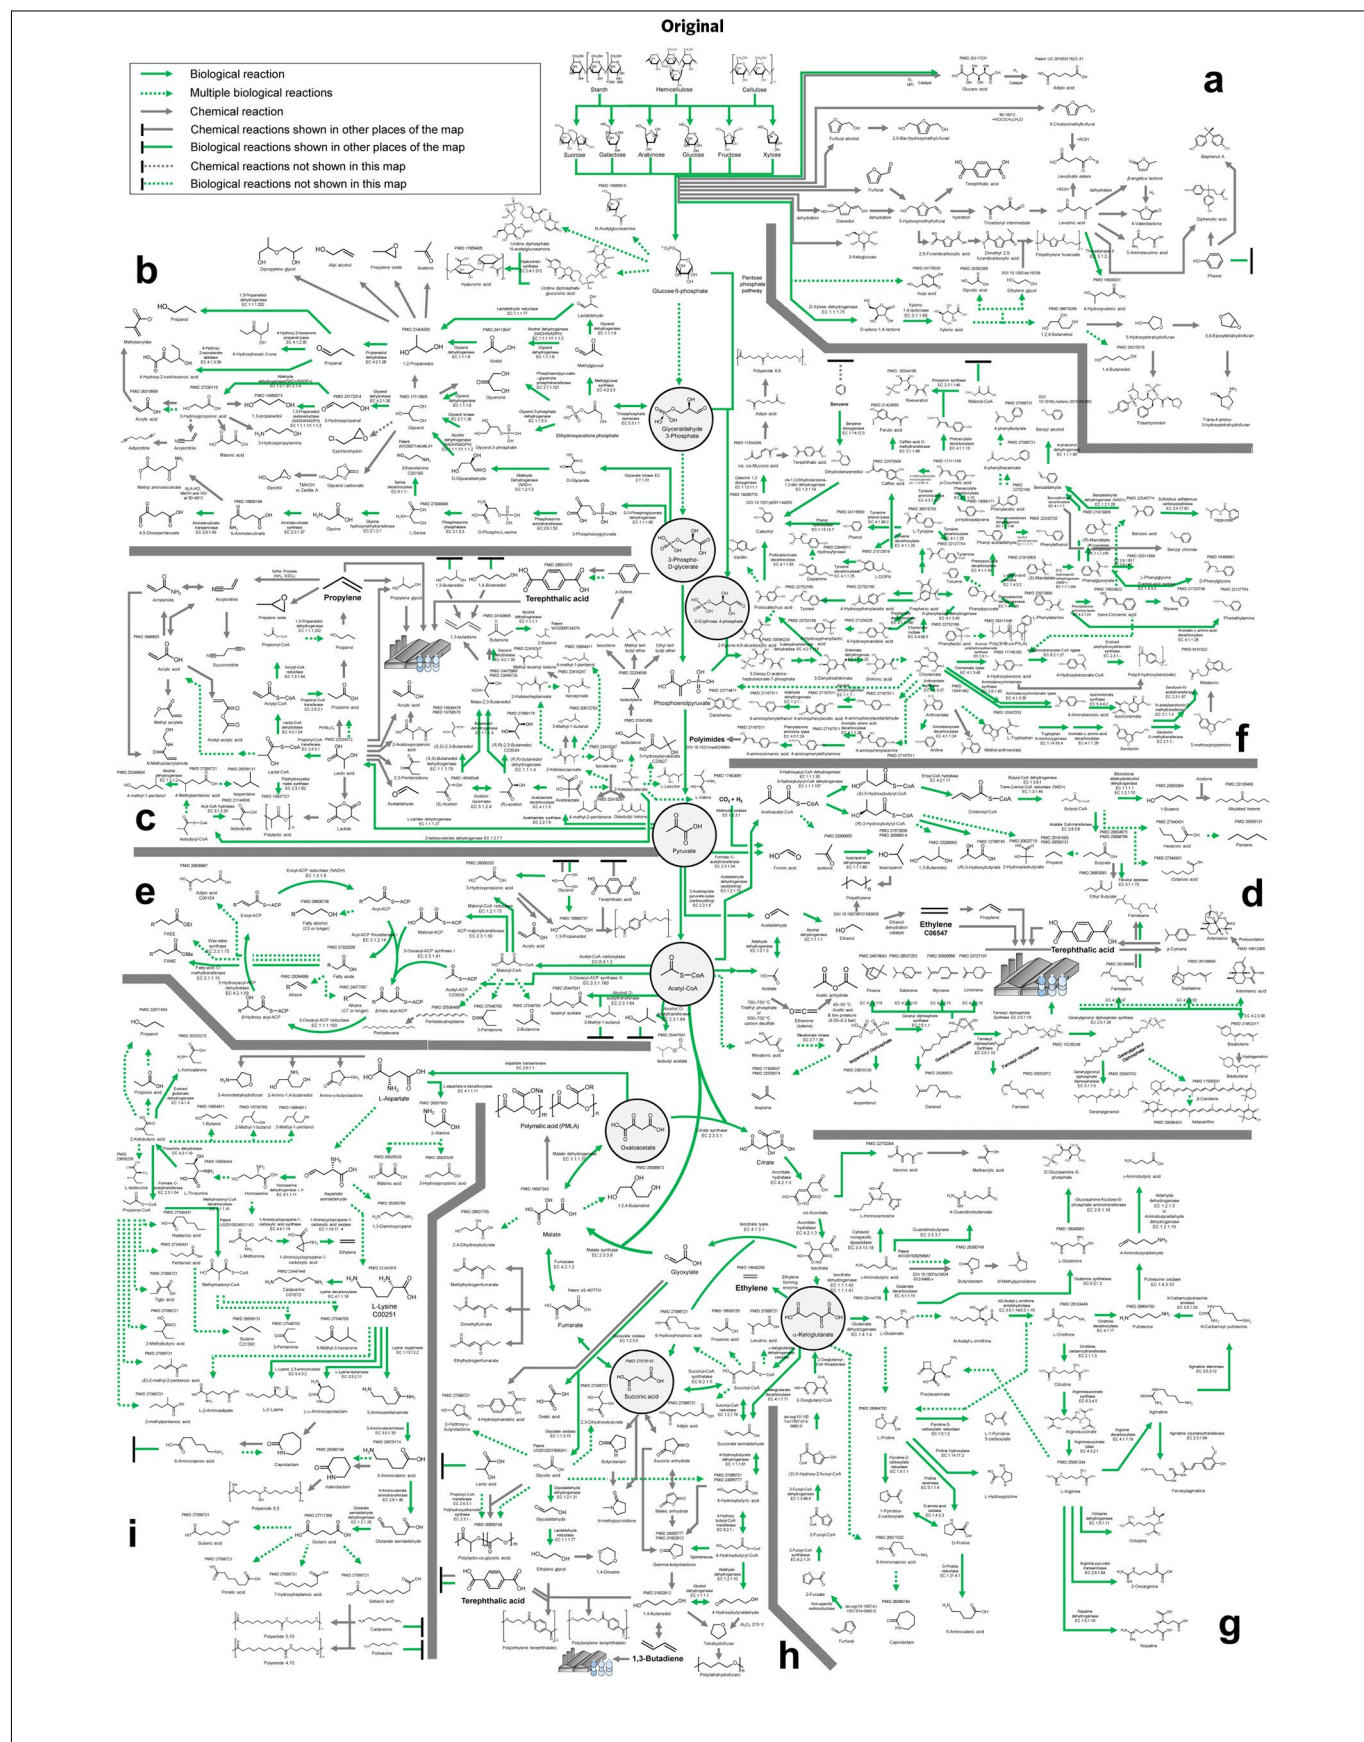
Original

Biological reaction
Multiple biological reactions
Chemical reaction
Chemical reactions shown in other places of the map
Biological reactions shown in other places of the map
Chemical reactions not shown in this map
Biological reactions not shown in this map

a

b

c

d

e

f

g

h

i

Starch
Hemicellulose
Cellulose
Sucrose
Galactose
Arabinose
Glucose
Fructose
Xylose

Glucose 6-phosphate

Glyceraldehyde 3-Phosphate

3-Phospho-D-glycerate

D-Erythrose 4-phosphate

Phosphoenolpyruvate

Pyruvate

Acetyl-CoA

Oxaloacetate

Citrate

Malate

Glyoxylate

Fumarate

Succinic acid

α-Ketoglutarate

Propylene

Terephthalic acid

Ethylene
C06547

Terephthalic acid

Ethylene

L-Aspartate

L-Lysine
C00251

Polymalic acid (PMLA)

Terephthalic acid

1,3-Butadiene

Polyimides

Benzene

Pentose phosphate pathway

Levulinic acid

Furfural

5-Hydroxymethylfurfural

Adipic acid

Glucaric acid

Bisphenol A

Phenol

1,2-Propanediol

Acrylic acid

Glycerol

Dihydroxyacetone phosphate

Lactic acid

Propanol

Acetone

Isobutanol

1-Butanol

Farnesene

Caprolactam

L-Glutamate

Putrescine

Succinic anhydride

1,4-Butanediol

Tetrahydrofuran

Itaconic acid

Methacrylic acid

Styrene

Vanillin

Catechol

L-Tyrosine

L-Phenylalanine

L-Tryptophan

Shikimic acid

Chorismate

Anthranilate

Polyethylene

Ethanol

Isoprene

Mevalonic acid

Geraniol

Farnesol

Limonene

Pinene

Sabinene

Myrcene

Artemisinin

Astaxanthin

Adiponitrile

Acrylonitrile

Methyl acrylate

Propylene oxide

Allyl alcohol

Dipropylene glycol

Epichlorohydrin

Hyaluronic acid

Polyamide 6,6

Polyamide 5,5

Polyamide 5,10

Polyamide 4,10

Cadaverine

Putrescine

Valerolactam

Glutaric acid

Pimelic acid

Suberic acid

Sebacic acid

Polyethylene terephthalate

Poly(butylene terephthalate)

Poly(tetrahydrofuran)

Furfural

1,4-Dioxane

Glycolic acid

Oxalic acid

Polyglycolic acid